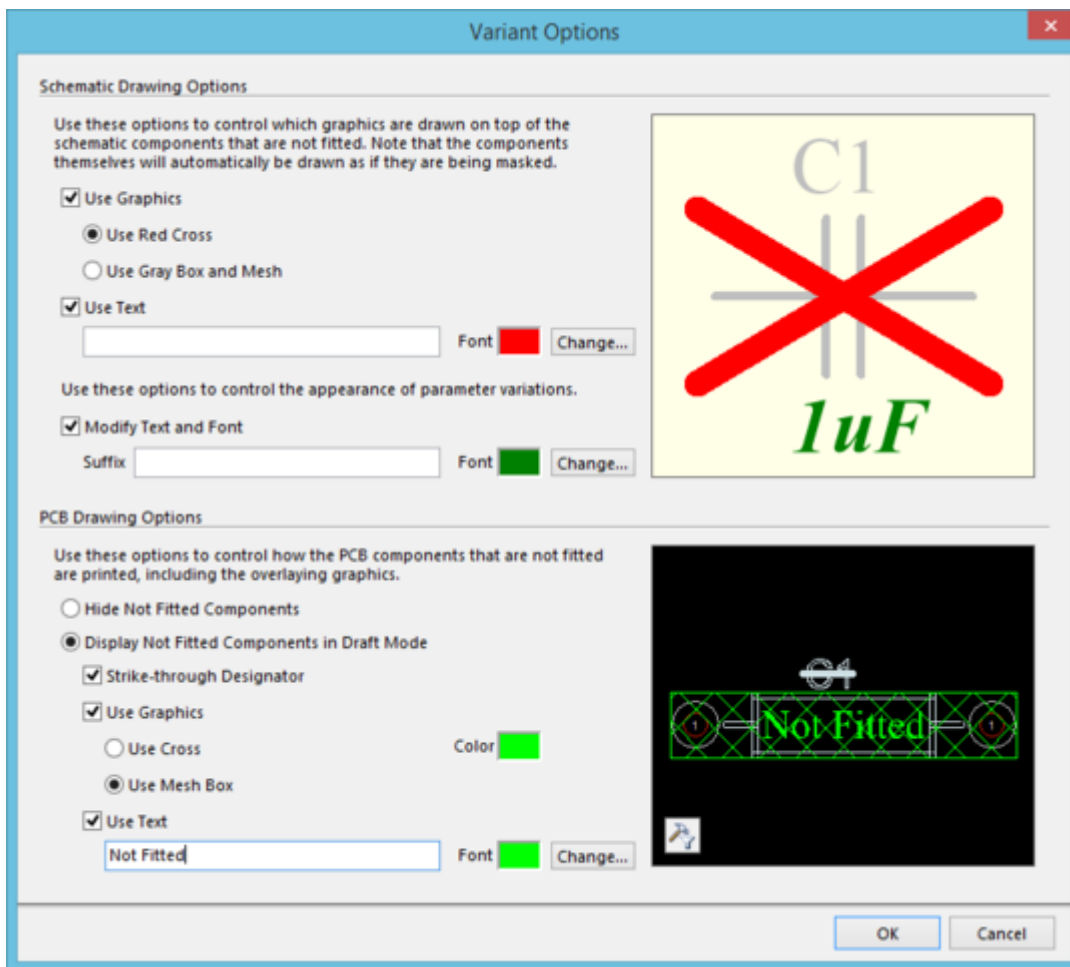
Variant Options

Schematic Drawing Options

Use these options to control which graphics are drawn on top of the schematic components that are not fitted. Note that the components themselves will automatically be drawn as if they are being masked.

Use Graphics

Use Red Cross

Use Gray Box and Mesh

Use Text

Font Change...

Use these options to control the appearance of parameter variations.

Modify Text and Font

Suffix Font Change...

C1

1uF

PCB Drawing Options

Use these options to control how the PCB components that are not fitted are printed, including the overlaying graphics.

Hide Not Fitted Components

Display Not Fitted Components in Draft Mode

Strike-through Designator

Use Graphics

Use Cross Color

Use Mesh Box

Use Text

Not Fitted Font Change...

C1

1 Not Fitted 1

OK Cancel